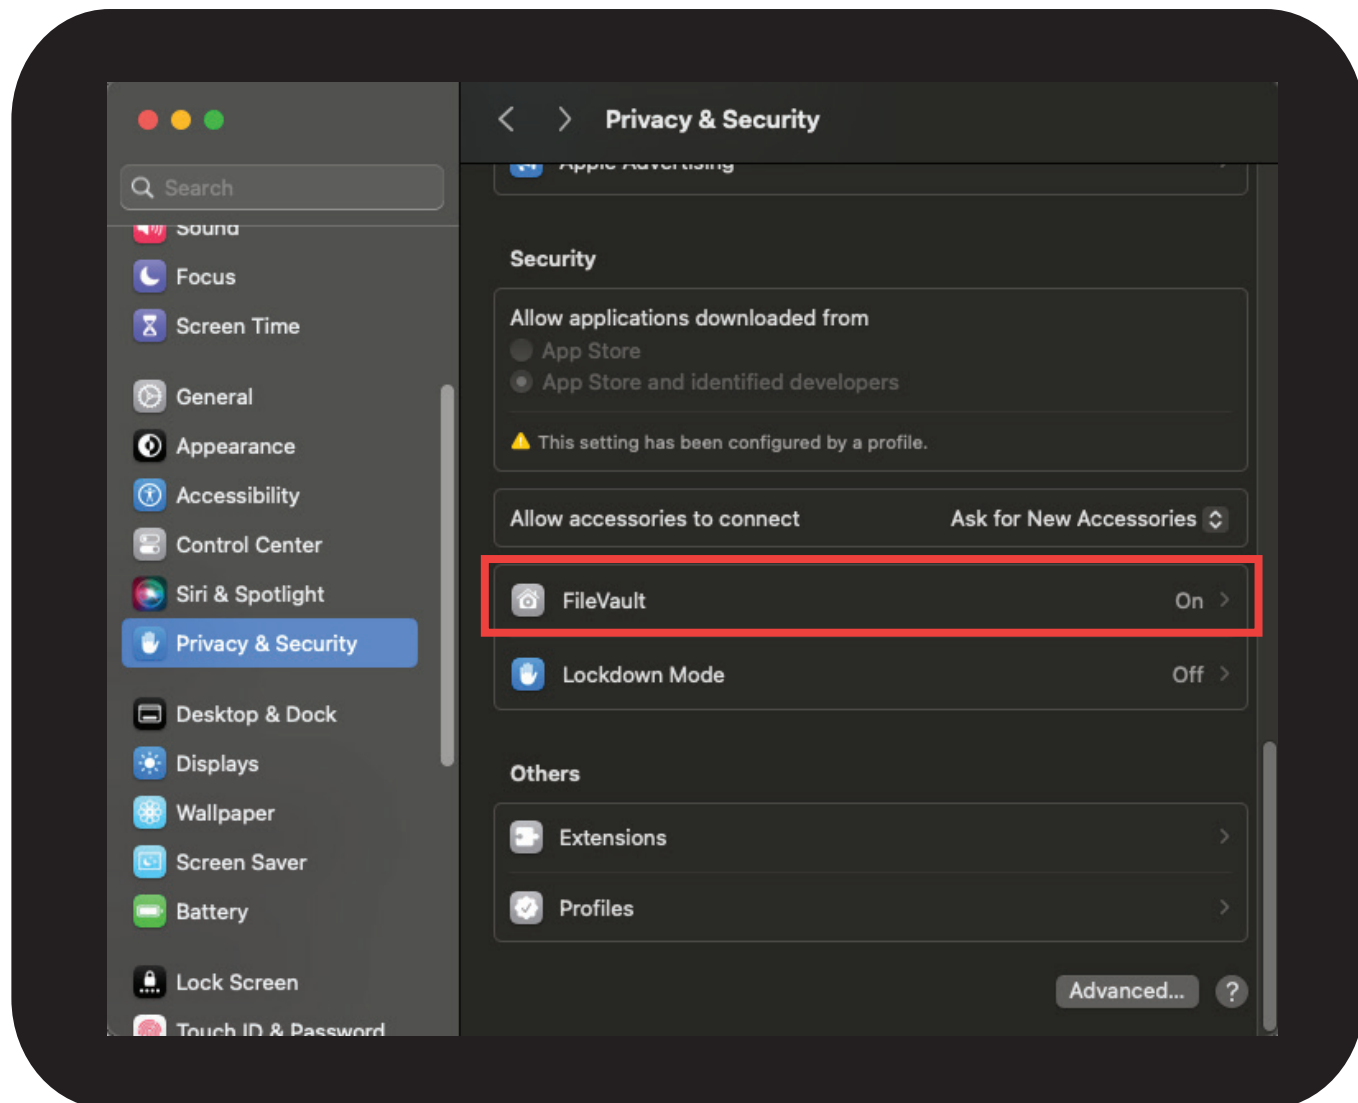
Search

Sound

Focus

Screen Time

General

Appearance

Accessibility

Control Center

Siri & Spotlight

Privacy & Security

Desktop & Dock

Displays

Wallpaper

Screen Saver

Battery

Lock Screen

Touch ID & Password

Privacy & Security

Apple Advertising

Security

Allow applications downloaded from

App Store

App Store and identified developers

This setting has been configured by a profile.

Allow accessories to connect Ask for New Accessories

FileVault On

Lockdown Mode Off

Others

Extensions

Profiles

Advanced...

?